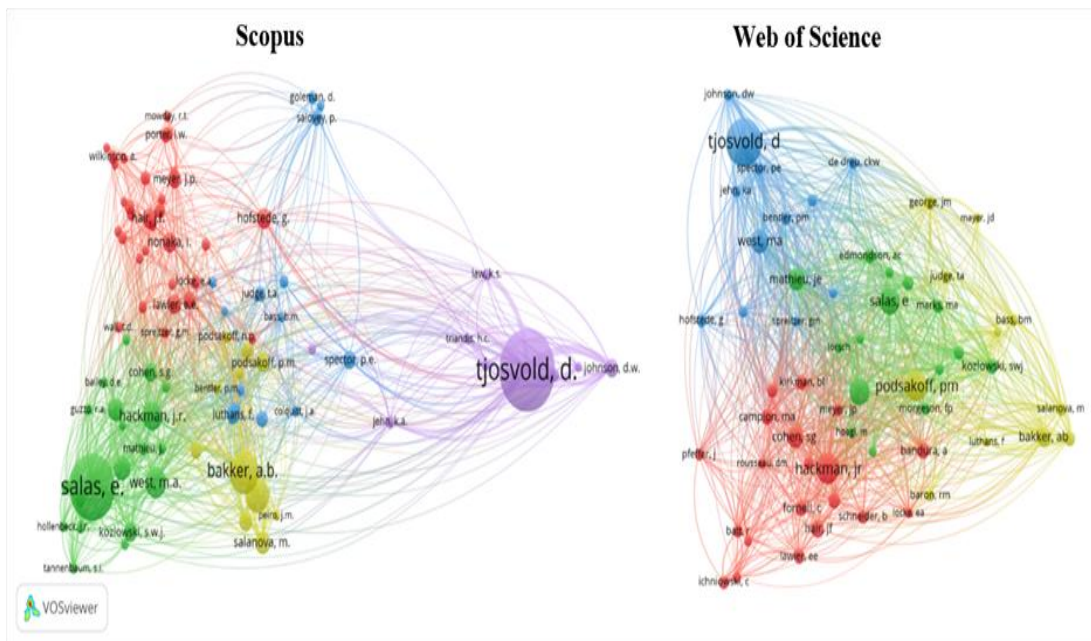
Scopus

goleman, d.
salovey, p.
mowday, r.t.
porter, l.w.
wilkinson, a.
meyer, j.p.
hair, j.f.
hofstede, g.
nonaka, i.
locke, e.a.
lawler, e.e.
judge, t.a.
bass, b.m.
walton, r.e.
spreitzer, g.m.
podsakoff, n.p.
law, k.s.
triandis, h.c.
tjosvold, d.
johnson, d.w.
cohen, s.g.
podsakoff, p.m.
spector, p.e.
bailey, d.e.
bentler, p.m.
guzzo, r.a.
hackman, j.r.
luthans, f.
colquitt, j.a.
jehn, k.a.
mathieu, j.e.
salas, e.
west, m.a.
bakker, a.b.
peiro, j.m.
hollenbeck, j.r.
kozlowski, s.w.j.
salanova, m.
tannenbaum, s.i.

VOSviewer

Web of Science

johnson, dw
tjosvold, d
de dreu, ckw
spector, pe
jehn, ka
bentler, pm
george, jm
mayer, jd
west, ma
edmondson, ac
mathieu, je
judge, ta
salas, e
marks, ma
hofstede, g
spreitzer, gm
bass, bm
kozlowski, swj
kirkman, bl
podsakoff, pm
campion, ma
meyer, jp
morrison, fp
salanova, m
hogg, m
cohen, sg
bandura, a
luthans, f
bakker, ab
pfeffer, j
rousseau, dm
hackman, jr
baron, rm
fornell, c
schneider, b
locke, ea
batt, r
hair, jf
lawler, ee
ichniowski, c